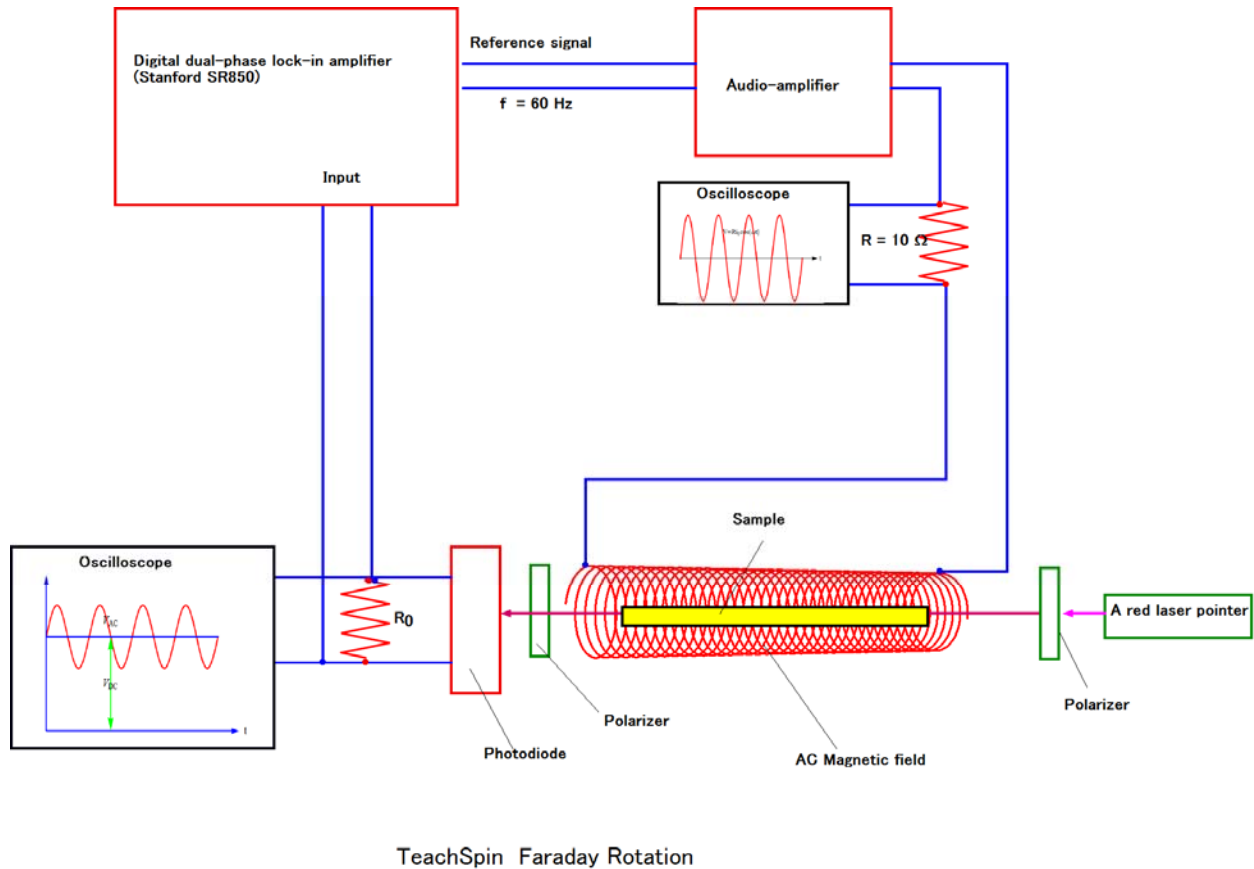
Digital dual-phase lock-in amplifier (Stanford SR850)

Input

Reference signal

f = 60 Hz

Audio-amplifier

Oscilloscope

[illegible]

t

R = 10 Ω

Sample

Oscilloscope

$V_{AC}$

$V_{DC}$

t

$R_0$

A red laser pointer

Polarizer

Photodiode

AC Magnetic field

Polarizer

TeachSpin Faraday Rotation